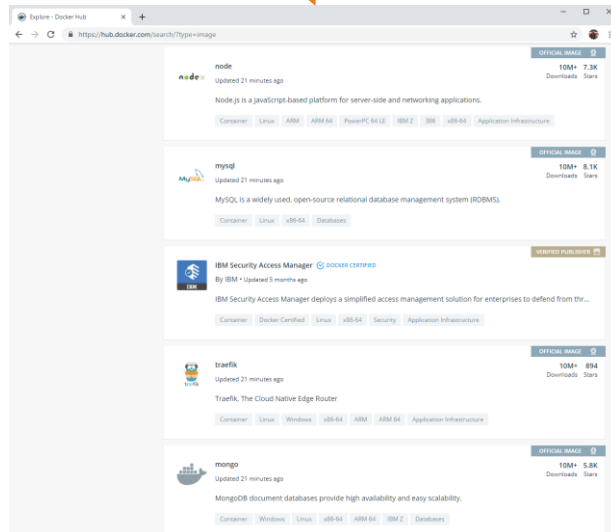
Explore - Docker Hub × +

https://hub.docker.com/search/?type=image

node
Updated 21 minutes ago
Node.js is a JavaScript-based platform for server-side and networking applications.
Container Linux ARM ARM 64 PowerPC 64 LE IBM Z 386 x86-64 Application Infrastructure
OFFICIAL IMAGE
10M+ Downloads 7.3K Stars

mysql
Updated 21 minutes ago
MySQL is a widely used, open-source relational database management system (RDBMS).
Container Linux x86-64 Databases
OFFICIAL IMAGE
10M+ Downloads 8.1K Stars

IBM Security Access Manager DOCKER CERTIFIED
By IBM • Updated 5 months ago
IBM Security Access Manager deploys a simplified access management solution for enterprises to defend from thr...
Container Docker Certified Linux x86-64 Security Application Infrastructure
VERIFIED PUBLISHER
IBM

traefik
Updated 21 minutes ago
Traefik, The Cloud Native Edge Router
Container Linux Windows x86-64 ARM ARM 64 Application Infrastructure
OFFICIAL IMAGE
10M+ Downloads 894 Stars

mongo
Updated 21 minutes ago
MongoDB document databases provide high availability and easy scalability.
Container Windows Linux x86-64 ARM 64 IBM Z Databases
OFFICIAL IMAGE
10M+ Downloads 5.8K Stars